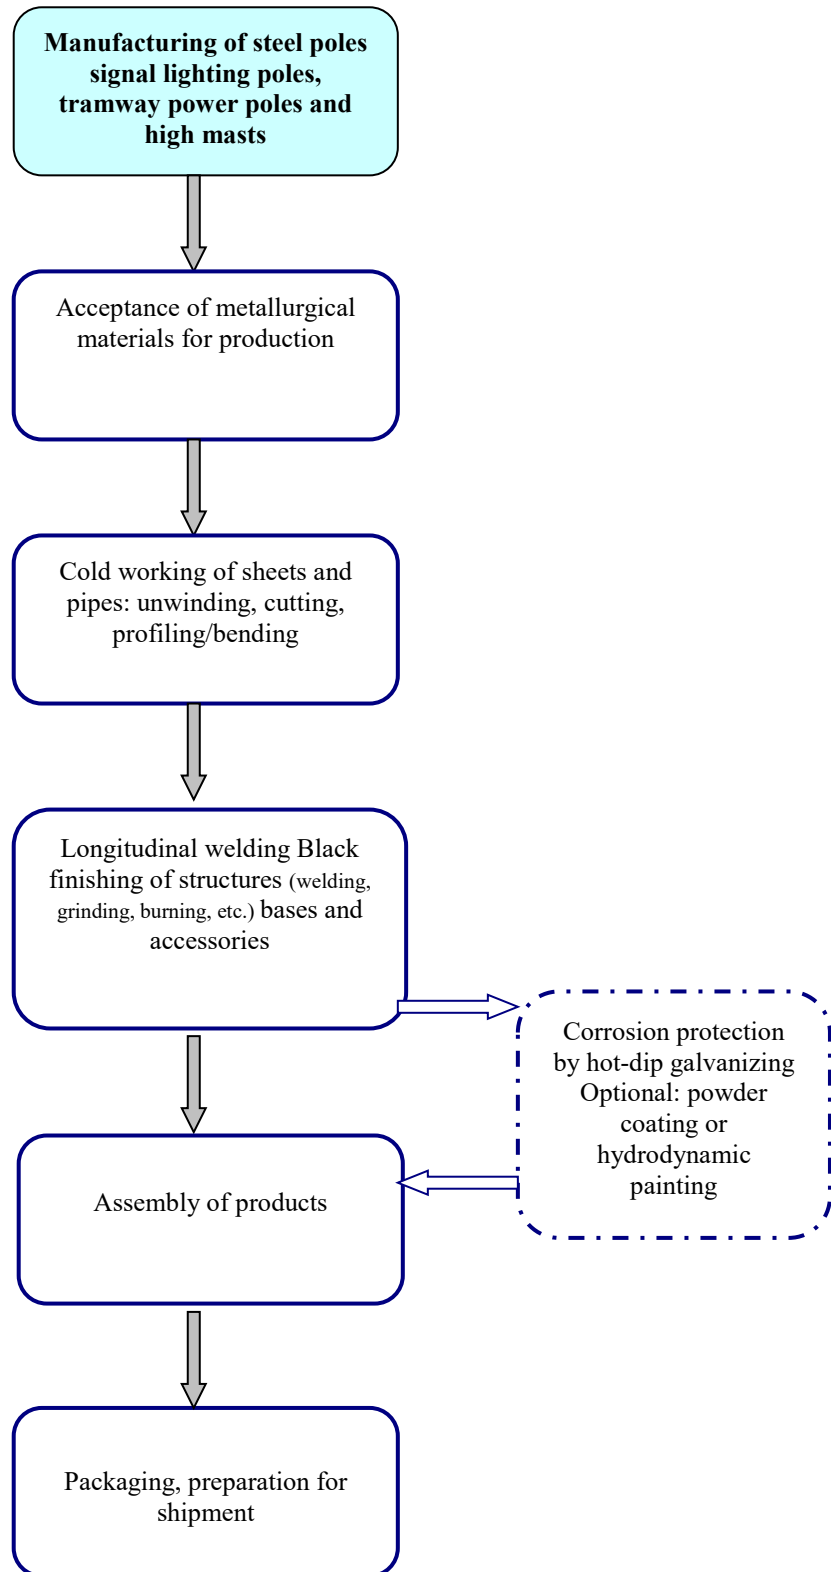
Manufacturing of steel poles signal lighting poles, tramway power poles and high masts

Acceptance of metallurgical materials for production

Cold working of sheets and pipes: unwinding, cutting, profiling/bending

Longitudinal welding Black finishing of structures (welding, grinding, burning, etc.) bases and accessories

Corrosion protection by hot-dip galvanizing Optional: powder coating or hydrodynamic painting

Assembly of products

Packaging, preparation for shipment